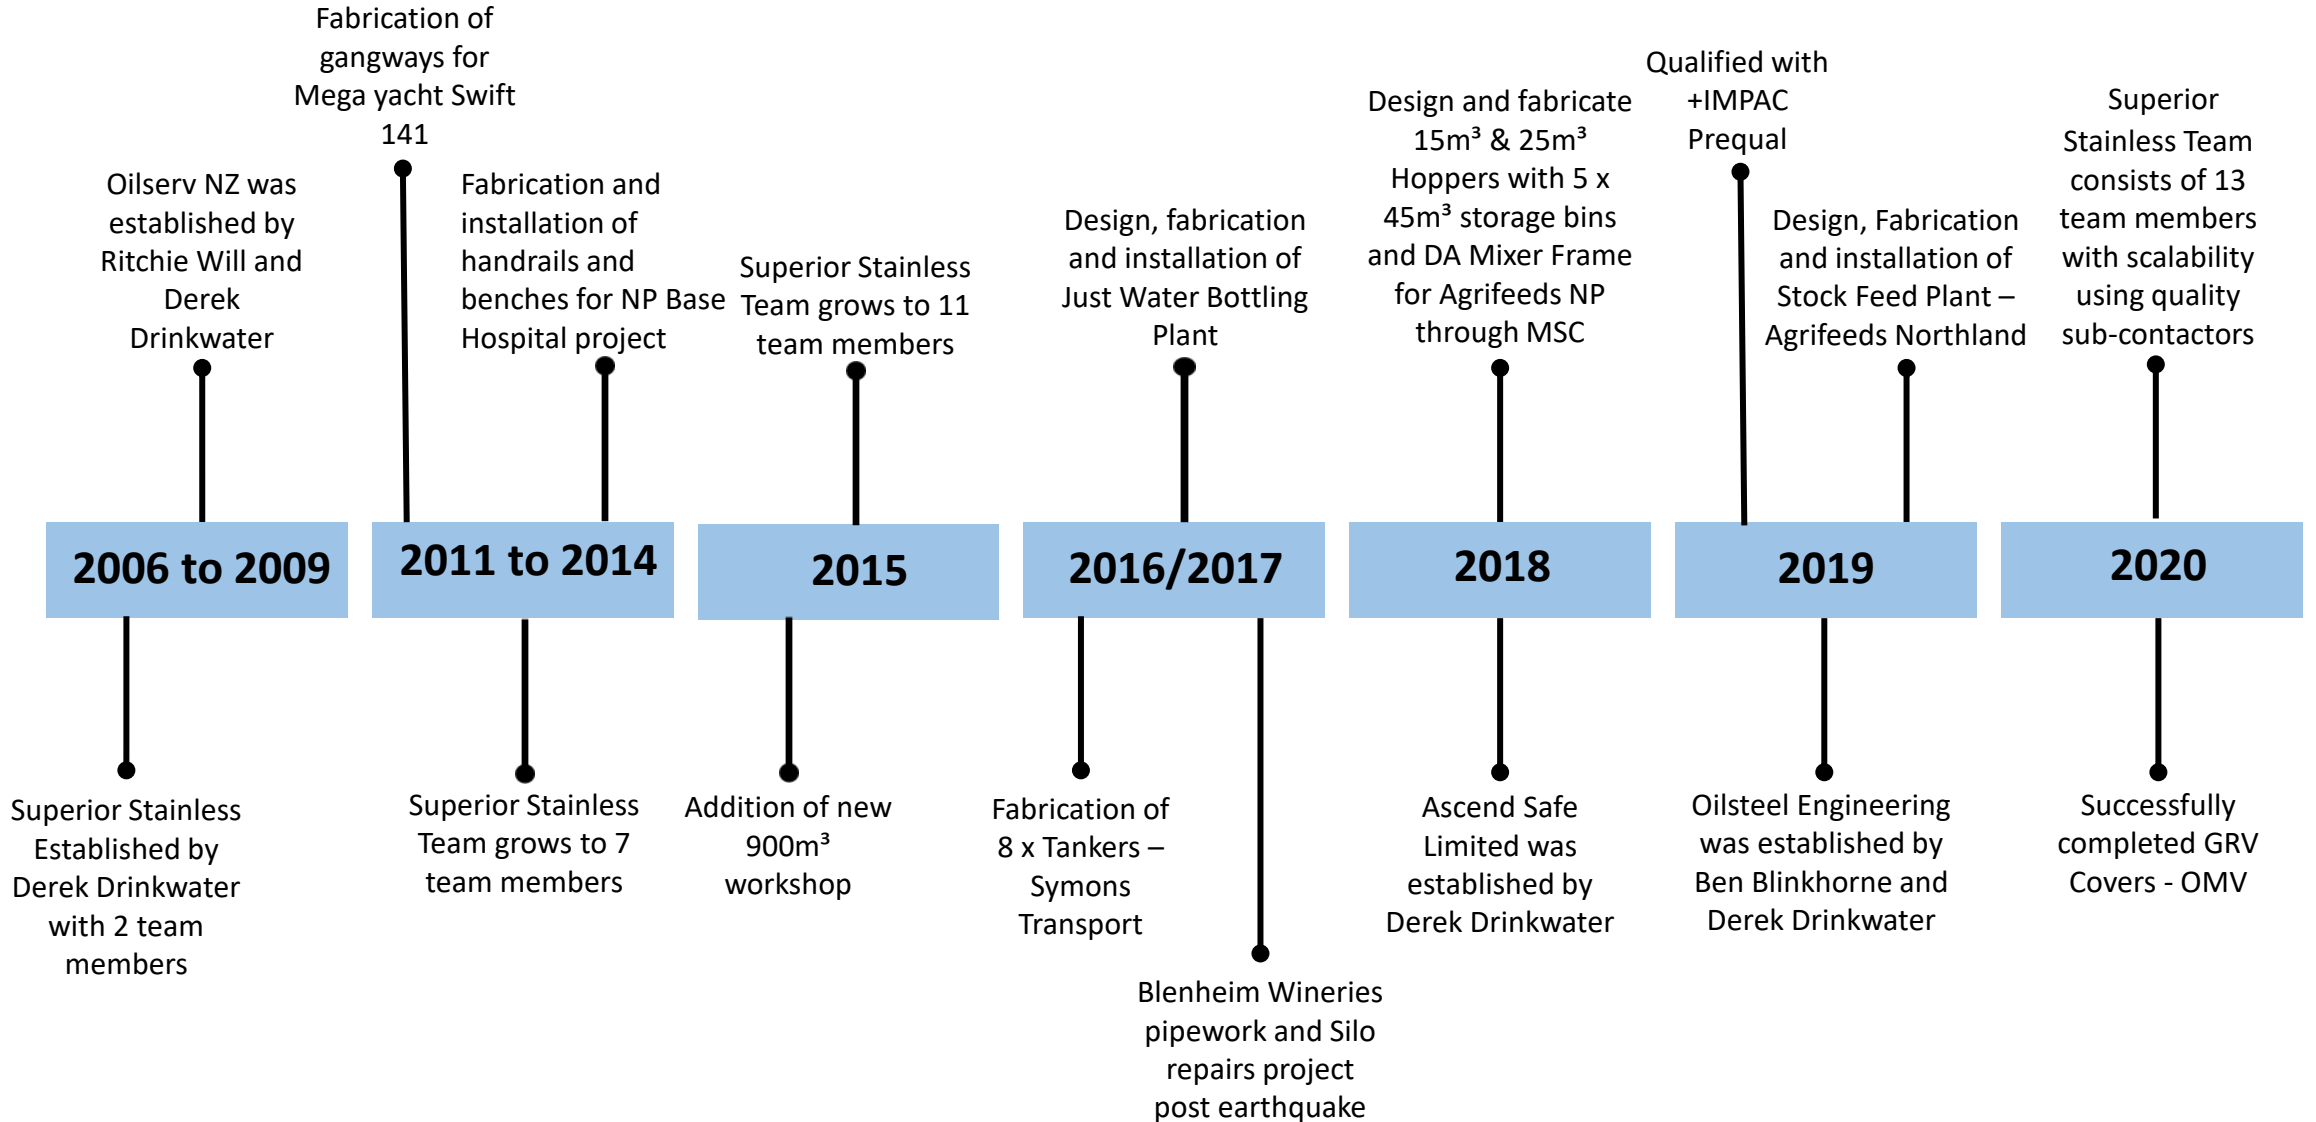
Oilserv NZ was established by Ritchie Will and Derek Drinkwater

Fabrication of gangways for Mega yacht Swift 141

Fabrication and installation of handrails and benches for NP Base Hospital project

2006 to 2009

2011 to 2014

Superior Stainless Established by Derek Drinkwater with 2 team members

Superior Stainless Team grows to 7 team members

Superior Stainless Team grows to 11 team members

2015

Addition of new 900m³ workshop

Design, fabrication and installation of Just Water Bottling Plant

2016/2017

Fabrication of 8 x Tankers – Symons Transport

Blenheim Wineries pipework and Silo repairs project post earthquake

Design and fabricate 15m³ & 25m³ Hoppers with 5 x 45m³ storage bins and DA Mixer Frame for Agrifeeds NP through MSC

2018

Ascend Safe Limited was established by Derek Drinkwater

Qualified with +IMPAC Prequal

Design, Fabrication and installation of Stock Feed Plant – Agrifeeds Northland

2019

Oilsteel Engineering was established by Ben Blinkhorne and Derek Drinkwater

Superior Stainless Team consists of 13 team members with scalability using quality sub-contactors

2020

Successfully completed GRV Covers - OMV